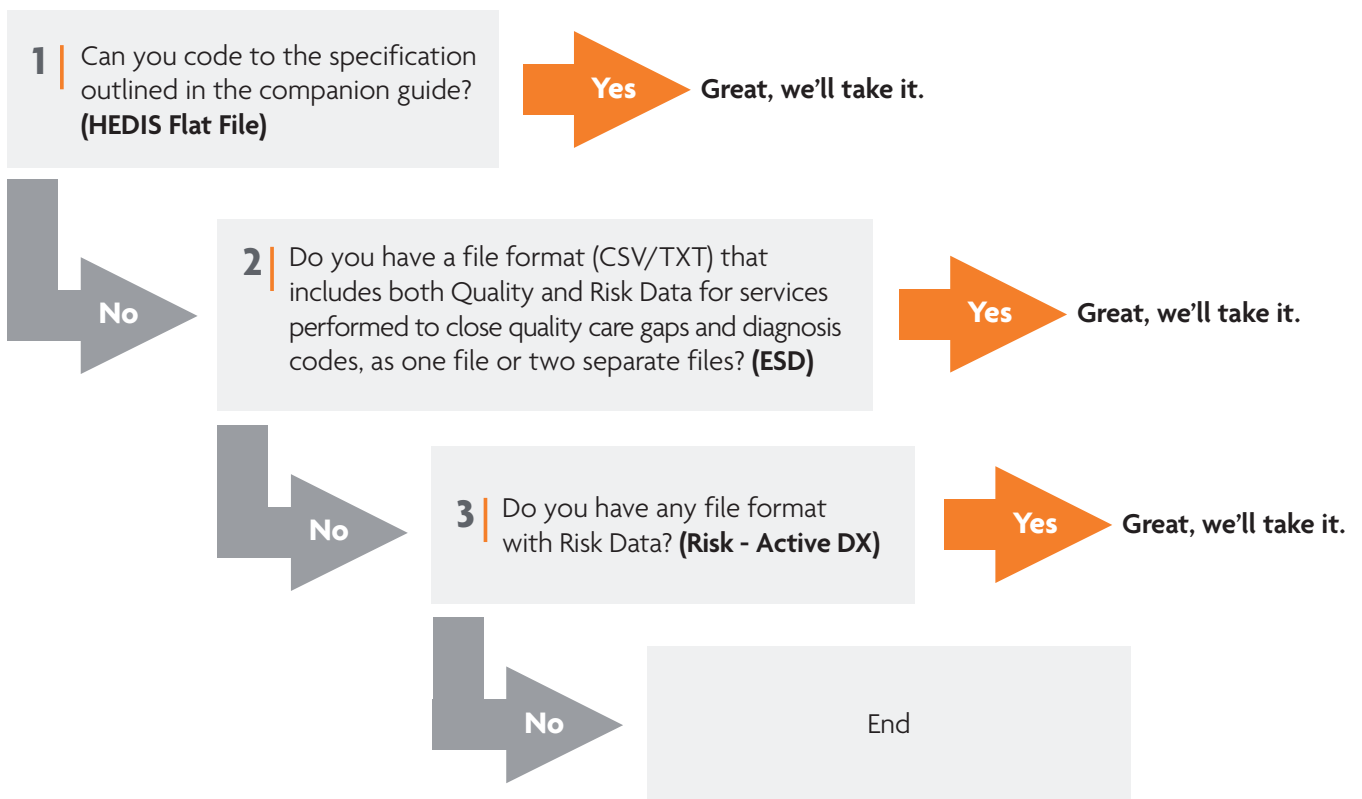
1 | Can you code to the specification outlined in the companion guide? **(HEDIS Flat File)**

Yes

**Great, we'll take it.**

No

2 | Do you have a file format (CSV/TXT) that includes both Quality and Risk Data for services performed to close quality care gaps and diagnosis codes, as one file or two separate files? **(ESD)**

Yes

**Great, we'll take it.**

No

3 | Do you have any file format with Risk Data? **(Risk - Active DX)**

Yes

**Great, we'll take it.**

No

End